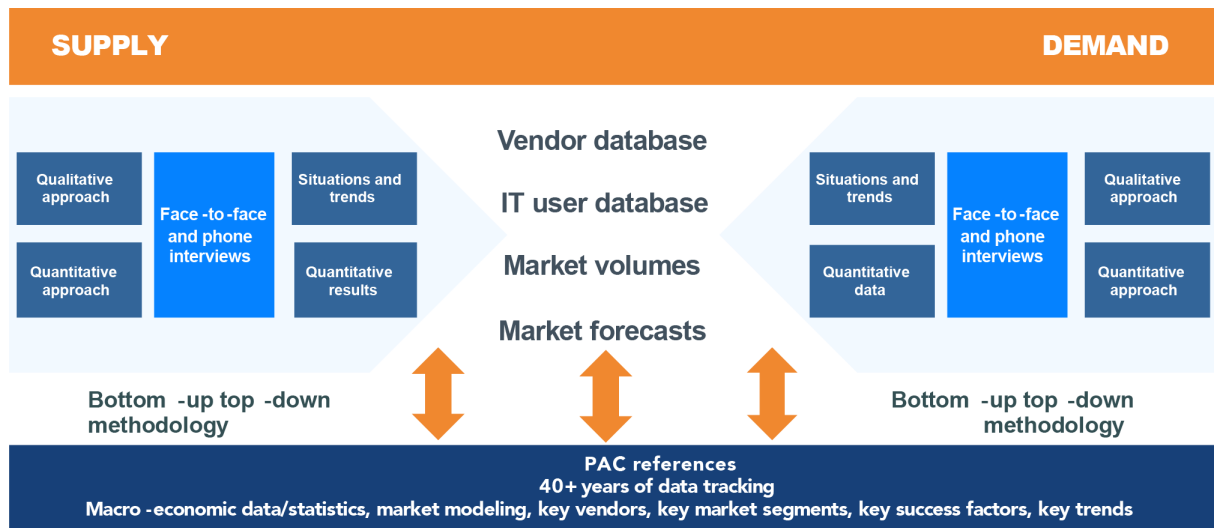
SUPPLY

DEMAND

Qualitative approach

Quantitative approach

Face -to -face and phone interviews

Situations and trends

Quantitative results

Vendor database

IT user database

Market volumes

Market forecasts

Situations and trends

Quantitative data

Face -to -face and phone interviews

Qualitative approach

Quantitative approach

Bottom -up top -down methodology

Bottom -up top -down methodology

PAC references
40+ years of data tracking
Macro -economic data/statistics, market modeling, key vendors, key market segments, key success factors, key trends